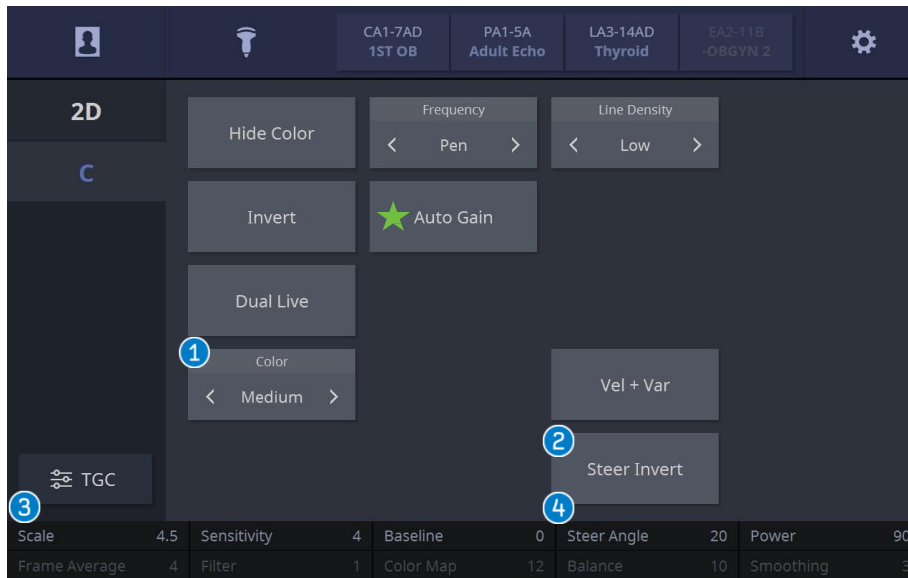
CA1-7AD
1ST OB

PA1-5A
Adult Echo

LA3-14AD
Thyroid

EA2-11B
-OBGYN 2

2D

C

Hide Color

Frequency
Pen

Line Density
Low

Invert

Auto Gain

Dual Live

1

Color
Medium

Vel + Var

2

Steer Invert

TGC

3

4

| Scale | 4.5 | Sensitivity | 4 | Baseline | 0 | Steer Angle | 20 | Power | 90 |
|---|---|---|---|---|---|---|---|---|---|
| Frame Average | 4 | Filter | 1 | Color Map | 12 | Balance | 10 | Smoothing | 3 |